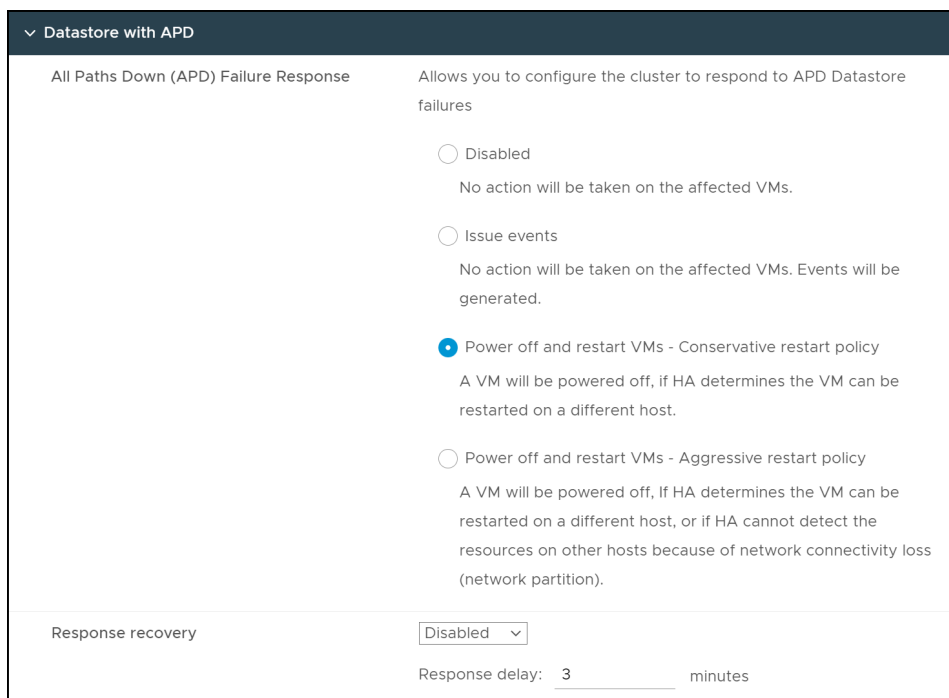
Datastore with APD

All Paths Down (APD) Failure Response

Allows you to configure the cluster to respond to APD Datastore failures

Disabled

No action will be taken on the affected VMs.

Issue events

No action will be taken on the affected VMs. Events will be generated.

Power off and restart VMs - Conservative restart policy

A VM will be powered off, if HA determines the VM can be restarted on a different host.

Power off and restart VMs - Aggressive restart policy

A VM will be powered off, If HA determines the VM can be restarted on a different host, or if HA cannot detect the resources on other hosts because of network connectivity loss (network partition).

Response recovery

Disabled

Response delay: 3 minutes